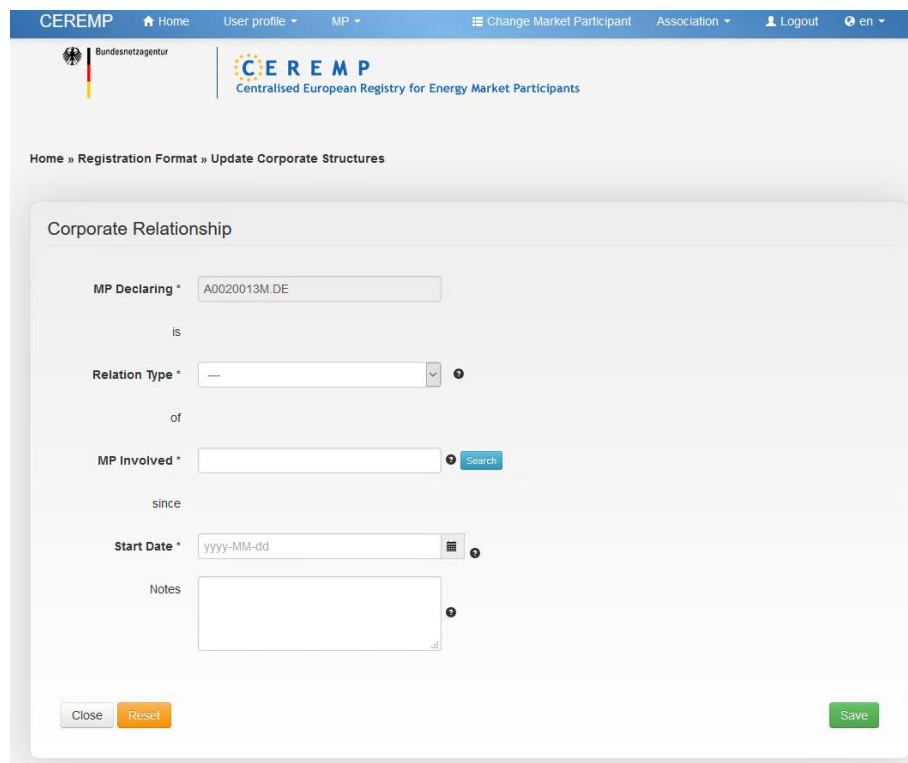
CEREMP Home User profile MP Change Market Participant Association Logout en

Bundesnetzagentur

CEREMP
Centralised European Registry for Energy Market Participants

Home » Registration Format » Update Corporate Structures

Corporate Relationship

MP Declaring * A0020013M.DE

is

Relation Type * ---

of

MP Involved * Search

since

Start Date * yyyy-MM-dd

Notes

Close Reset Save